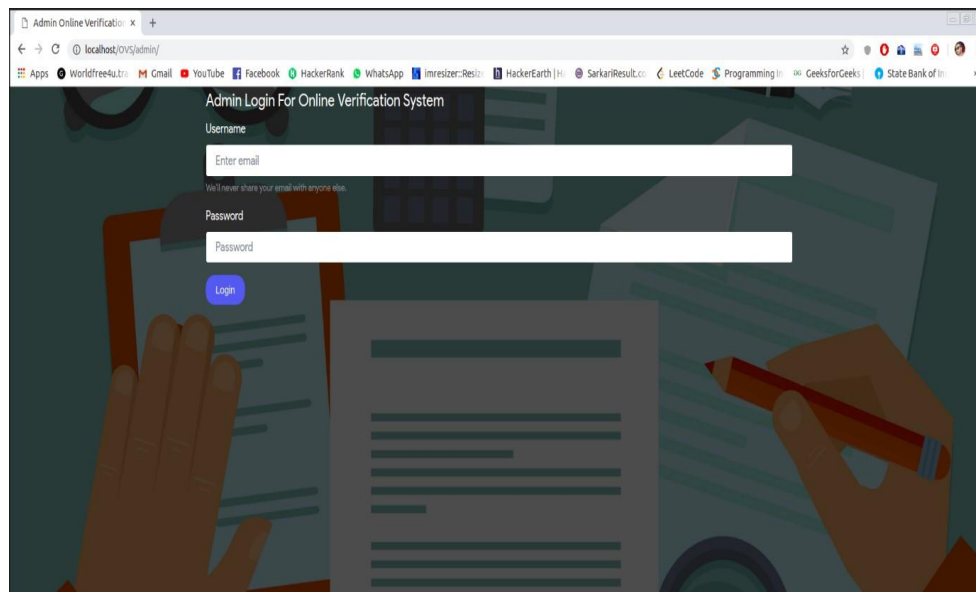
Admin Online Verificatio ×   +

localhost/OVS/admin/

Apps   Worldfree4u.tr   Gmail   YouTube   Facebook   HackerRank   WhatsApp   imresizer::Resiz   HackerEarth | H   SarkariResult.co   LeetCode   Programming In   GeeksforGeeks |   State Bank of In

Admin Login For Online Verification System

Username

Enter email

We'll never share your email with anyone else.

Password

Password

Login